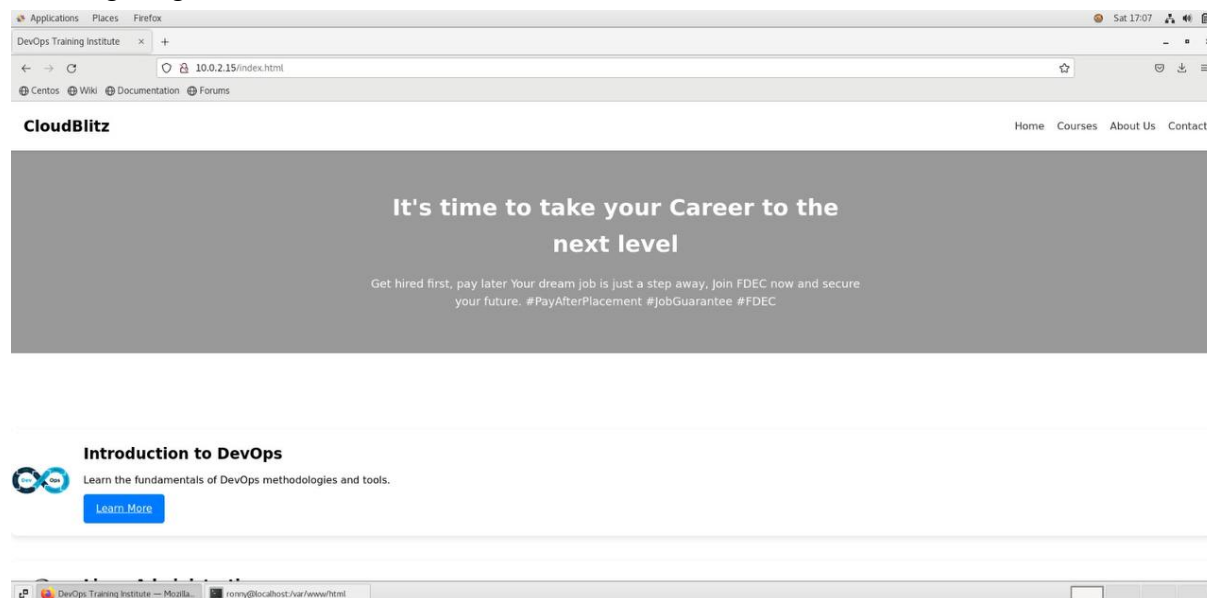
Applications Places Firefox
Sat 17:07

DevOps Training Institute × +

10.0.2.15/index.html

Centos Wiki Documentation Forums

CloudBlitz

Home Courses About Us Contact

It's time to take your Career to the next level

Get hired first, pay later Your dream job is just a step away, Join FDEC now and secure your future. #PayAfterPlacement #JobGuarantee #FDEC

Introduction to DevOps

Learn the fundamentals of DevOps methodologies and tools.

Learn More

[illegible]

DevOps Training Institute — Mozilla... ronny@localhost:/var/www/html